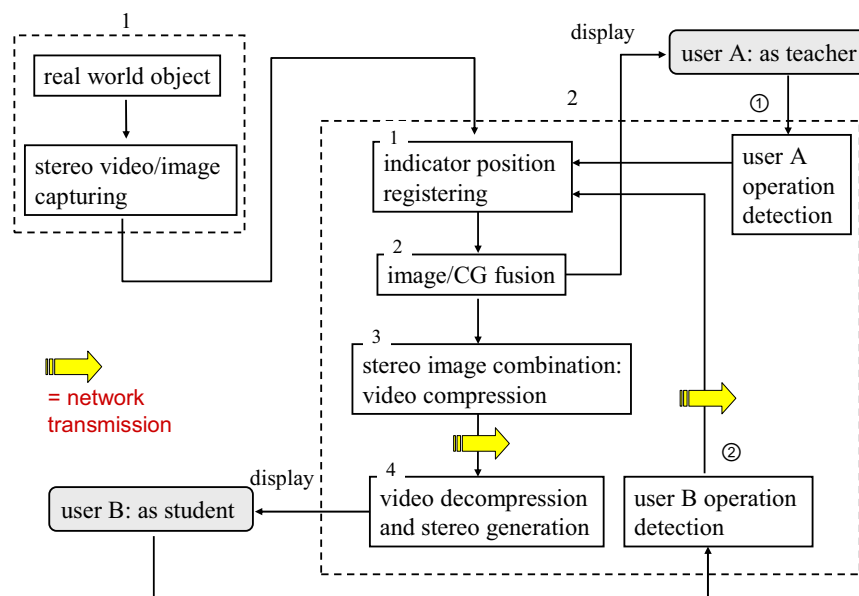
1

real world object

stereo video/image capturing

display

user A: as teacher

2

①

1

indicator position registering

user A operation detection

2

image/CG fusion

3

stereo image combination: video compression

= network transmission

②

display

4

user B: as student

video decompression and stereo generation

user B operation detection